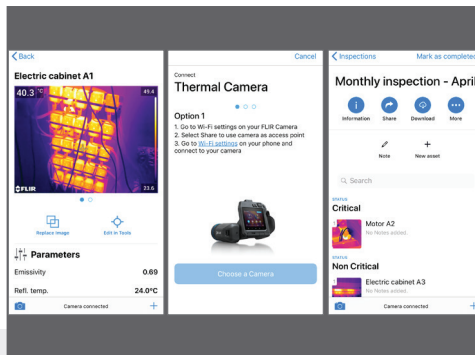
< Back

Electric cabinet A1

40.3 °C

49.4

FLIR

23.6

Replace image

Edit in Tools

Parameters

Emissivity 0.69

Refl. temp. 24.0°C

Camera connected

+

Cancel

Connect

Thermal Camera

Option 1

1. Go to Wi-Fi settings on your FLIR Camera
2. Select Share to use camera as access point
3. Go to Wi-Fi settings on your phone and connect to your camera

Choose a Camera

< Inspections

Mark as complete

Monthly inspection - April

Information

Share

Download

More

Note

New asset

Search

STATUS

Critical

Motor A2

No Notes added.

STATUS

Non Critical

Electric cabinet A3

No Notes added.

Camera connected

+